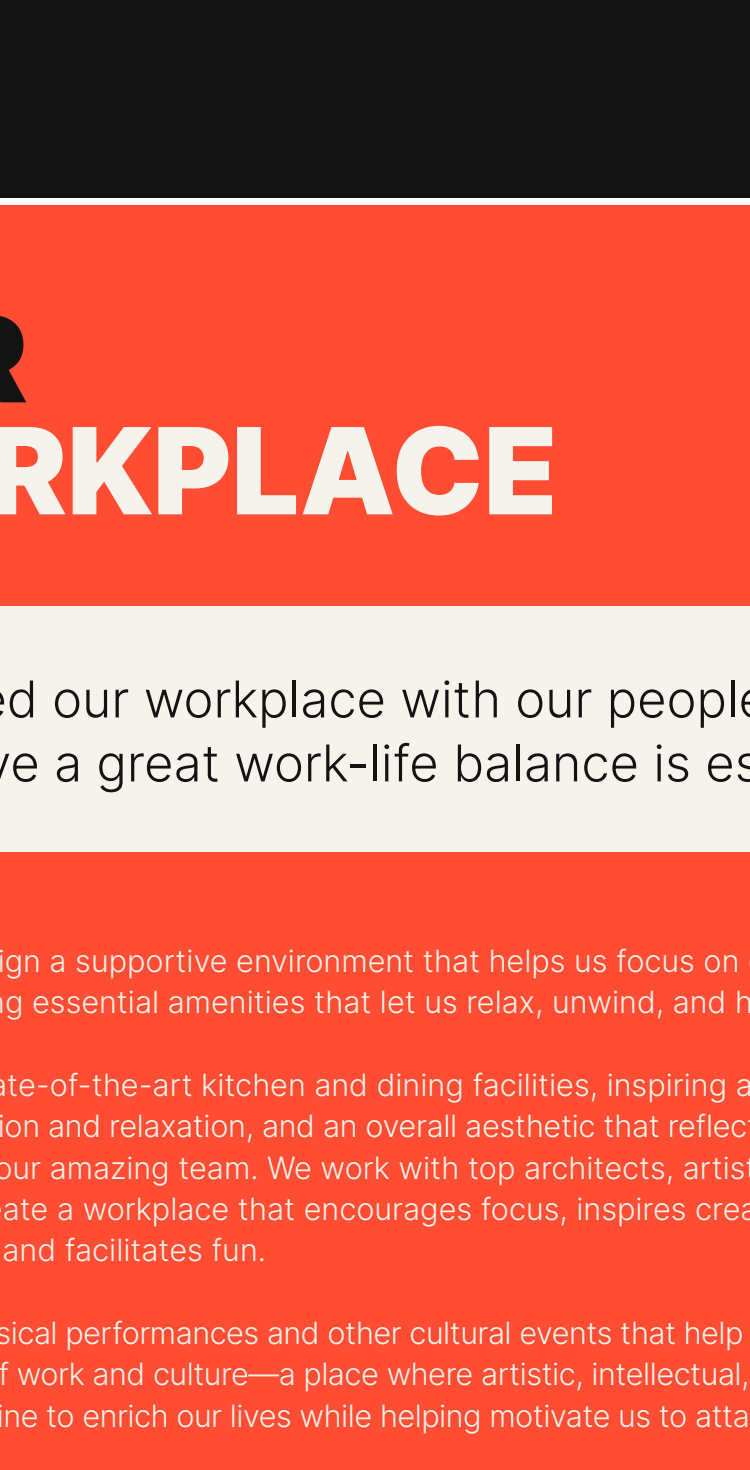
R
RKPLACE

ed our workplace with our people
ve a great work-life balance is es

ign a supportive environment that helps us focus on
ng essential amenities that let us relax, unwind, and h

ate-of-the-art kitchen and dining facilities, inspiring a
ion and relaxation, and an overall aesthetic that reflect
our amazing team. We work with top architects, artis
ate a workplace that encourages focus, inspires crea
and facilitates fun.

sical performances and other cultural events that help
f work and culture—a place where artistic, intellectual,
ine to enrich our lives while helping motivate us to atta